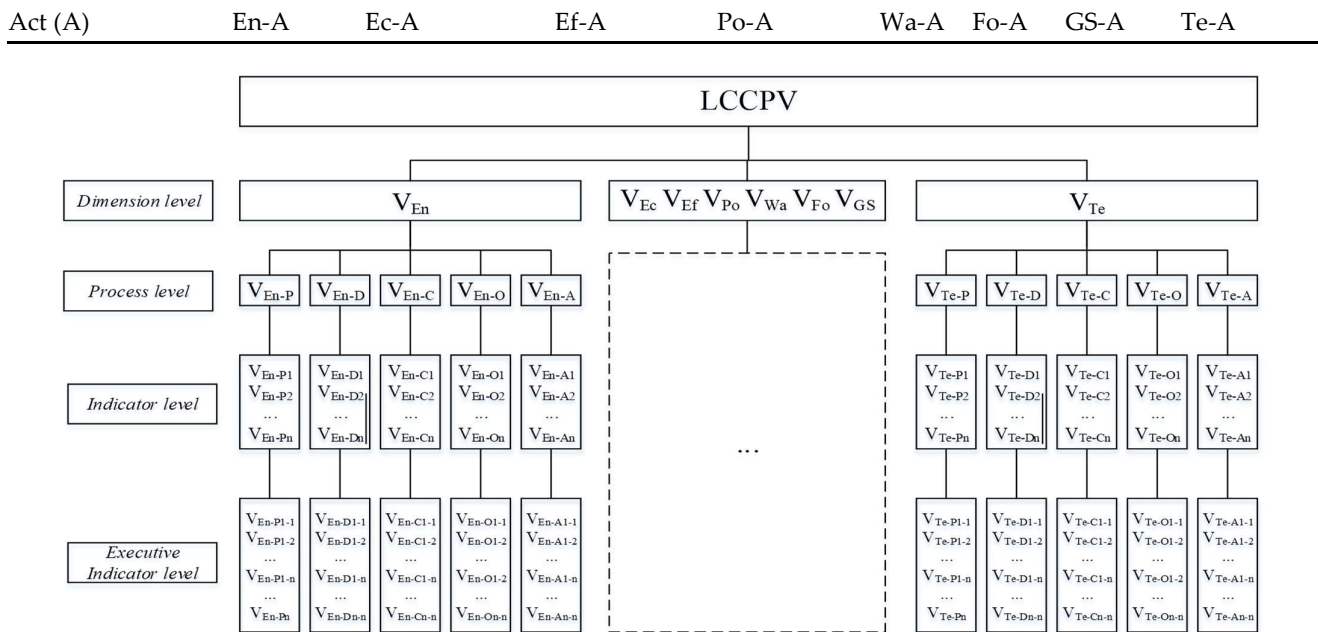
Act (A) En-A Ec-A Ef-A Po-A Wa-A Fo-A GS-A Te-A

LCCPV

Dimension level

$V_{En}$

$V_{Ec}$ $V_{Ef}$ $V_{Po}$ $V_{Wa}$ $V_{Fo}$ $V_{GS}$

$V_{Te}$

Process level

$V_{En\text{-}P}$ $V_{En\text{-}D}$ $V_{En\text{-}C}$ $V_{En\text{-}O}$ $V_{En\text{-}A}$

$V_{Te\text{-}P}$ $V_{Te\text{-}D}$ $V_{Te\text{-}C}$ $V_{Te\text{-}O}$ $V_{Te\text{-}A}$

Indicator level

$V_{En\text{-}P1}$ $V_{En\text{-}P2}$ ... $V_{En\text{-}Pn}$

$V_{En\text{-}D1}$ $V_{En\text{-}D2}$ ... $V_{En\text{-}Dn}$

$V_{En\text{-}C1}$ $V_{En\text{-}C2}$ ... $V_{En\text{-}Cn}$

$V_{En\text{-}O1}$ $V_{En\text{-}O2}$ ... $V_{En\text{-}On}$

$V_{En\text{-}A1}$ $V_{En\text{-}A2}$ ... $V_{En\text{-}An}$

...

$V_{Te\text{-}P1}$ $V_{Te\text{-}P2}$ ... $V_{Te\text{-}Pn}$

$V_{Te\text{-}D1}$ $V_{Te\text{-}D2}$ ... $V_{Te\text{-}Dn}$

$V_{Te\text{-}C1}$ $V_{Te\text{-}C2}$ ... $V_{Te\text{-}Cn}$

$V_{Te\text{-}O1}$ $V_{Te\text{-}O2}$ ... $V_{Te\text{-}On}$

$V_{Te\text{-}A1}$ $V_{Te\text{-}A2}$ ... $V_{Te\text{-}An}$

Executive Indicator level

$V_{En\text{-}P1\text{-}1}$ $V_{En\text{-}P1\text{-}2}$ ... $V_{En\text{-}P1\text{-}n}$ ... $V_{En\text{-}Pn}$

$V_{En\text{-}D1\text{-}1}$ $V_{En\text{-}D1\text{-}2}$ ... $V_{En\text{-}D1\text{-}n}$ ... $V_{En\text{-}Dn\text{-}n}$

$V_{En\text{-}C1\text{-}1}$ $V_{En\text{-}C1\text{-}2}$ ... $V_{En\text{-}C1\text{-}n}$ ... $V_{En\text{-}Cn\text{-}n}$

$V_{En\text{-}O1\text{-}1}$ $V_{En\text{-}O1\text{-}2}$ ... $V_{En\text{-}O1\text{-}2}$ ... $V_{En\text{-}On\text{-}n}$

$V_{En\text{-}A1\text{-}1}$ $V_{En\text{-}A1\text{-}2}$ ... $V_{En\text{-}A1\text{-}n}$ ... $V_{En\text{-}An\text{-}n}$

$V_{Te\text{-}P1\text{-}1}$ $V_{Te\text{-}P1\text{-}2}$ ... $V_{Te\text{-}P1\text{-}n}$ ... $V_{Te\text{-}Pn}$

$V_{Te\text{-}D1\text{-}1}$ $V_{Te\text{-}D1\text{-}2}$ ... $V_{Te\text{-}D1\text{-}n}$ ... $V_{Te\text{-}Dn\text{-}n}$

$V_{Te\text{-}C1\text{-}1}$ $V_{Te\text{-}C1\text{-}2}$ ... $V_{Te\text{-}C1\text{-}n}$ ... $V_{Te\text{-}Cn\text{-}n}$

$V_{Te\text{-}O1\text{-}1}$ $V_{Te\text{-}O1\text{-}2}$ ... $V_{Te\text{-}O1\text{-}2}$ ... $V_{Te\text{-}On\text{-}n}$

$V_{Te\text{-}A1\text{-}1}$ $V_{Te\text{-}A1\text{-}2}$ ... $V_{Te\text{-}A1\text{-}n}$ ... $V_{Te\text{-}An\text{-}n}$